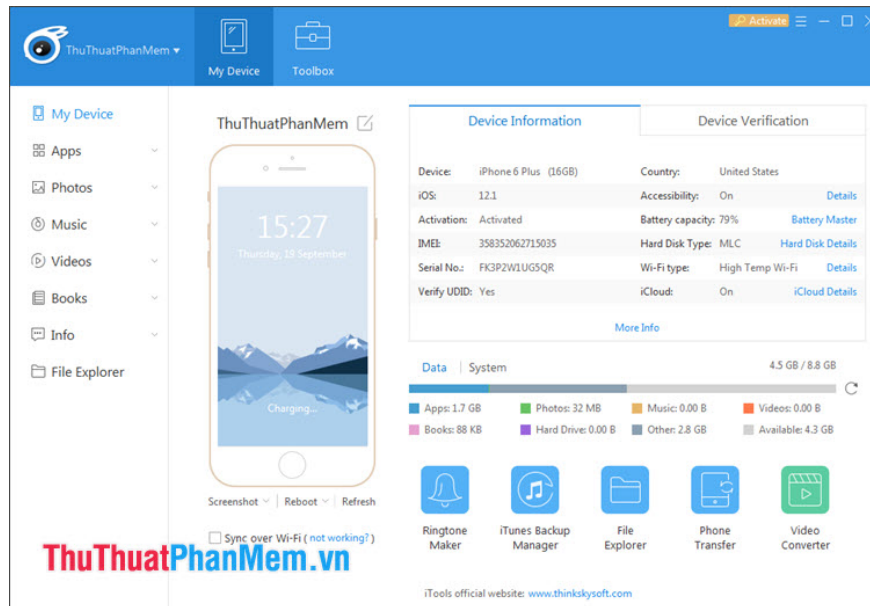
ThuThuatPhanMem ▾

My Device

Toolbox

Activate

My Device
Apps
Photos
Music
Videos
Books
Info
File Explorer

ThuThuatPhanMem

15:27
Thursday, 18 September

Charging...

Screenshot
Reboot
Refresh

Sync over Wi-Fi ( not working? )

Device Information
Device Verification

| | | | | |
|---|---|---|---|---|
| Device: | iPhone 6 Plus (16GB) | Country: | United States | |
| iOS: | 12.1 | Accessibility: | On | Details |
| Activation: | Activated | Battery capacity: | 79% | Battery Master |
| IMEI: | 358352062715035 | Hard Disk Type: | MLC | Hard Disk Details |
| Serial No.: | FK3P2W1UG5QR | Wi-Fi type: | High Temp Wi-Fi | Details |
| Verify UDID: | Yes | iCloud: | On | iCloud Details |

More Info

Data | System
4.5 GB / 8.8 GB

Apps: 1.7 GB
Photos: 32 MB
Music: 0.00 B
Videos: 0.00 B
Books: 88 KB
Hard Drive: 0.00 B
Other: 2.8 GB
Available: 4.3 GB

Ringtone Maker
iTunes Backup Manager
File Explorer
Phone Transfer
Video Converter

ThuThuatPhanMem.vn

iTools official website: www.thinkskysoft.com